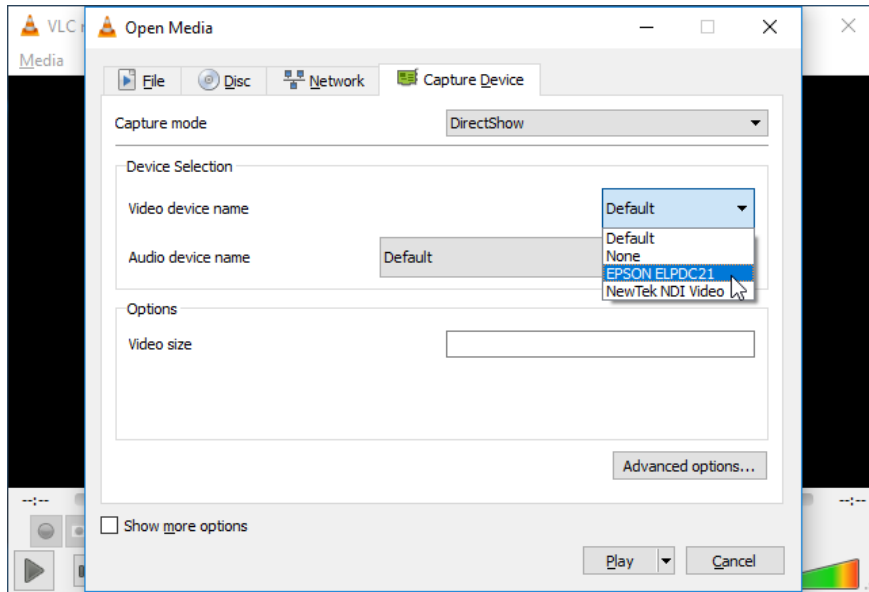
VLC r
Media
--:--
--:--

Open Media

File
Disc
Network
Capture Device

Capture mode
DirectShow

Device Selection
Video device name
Default
Default
None
EPSON ELPDC21
NewTek NDI Video
Audio device name
Default

Options
Video size

Advanced options...

Show more options

Play
Cancel